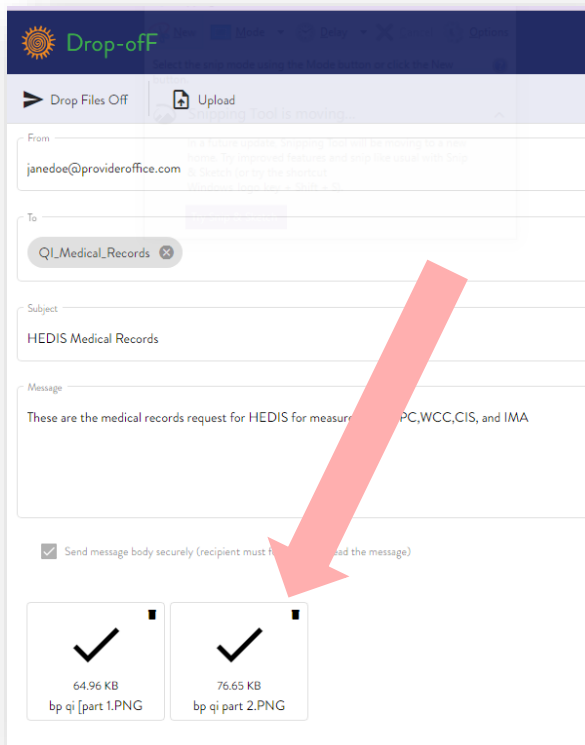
Drop-ofF

New Mode Delay Options

Select the snip mode using the Mode button or click the New button.

Snipping Tool is moving...

In a future update, Snipping Tool will be moving to a new home. Try improved features and snip like usual with Snip & Sketch (or try the shortcut Windows logo key + Shift + S).

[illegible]

Drop Files Off

Upload

From

janedoe@provideroffice.com

To

QI_Medical_Records

Subject

HEDIS Medical Records

Message

These are the medical records request for HEDIS for measure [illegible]PC,WCC,CIS, and IMA

Send message body securely (recipient must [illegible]ad the message)

64.96 KB
bp qi [part 1.PNG

76.65 KB
bp qi part 2.PNG